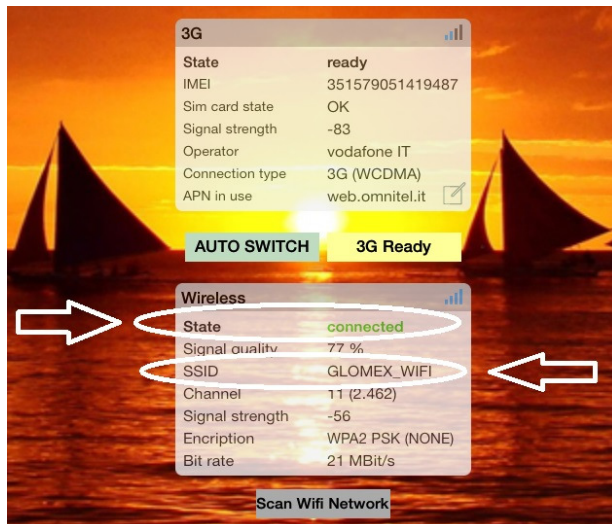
3G

| State | ready |
|---|---|
| IMEI | 351579051419487 |
| Sim card state | OK |
| Signal strength | -83 |
| Operator | vodafone IT |
| Connection type | 3G (WCDMA) |
| APN in use | web.omnitel.it |

AUTO SWITCH
3G Ready

Wireless

| State | connected |
|---|---|
| Signal quality | 77 % |
| SSID | GLOMEX_WIFI |
| Channel | 11 (2.462) |
| Signal strength | -56 |
| Encription | WPA2 PSK (NONE) |
| Bit rate | 21 MBit/s |

Scan Wifi Network